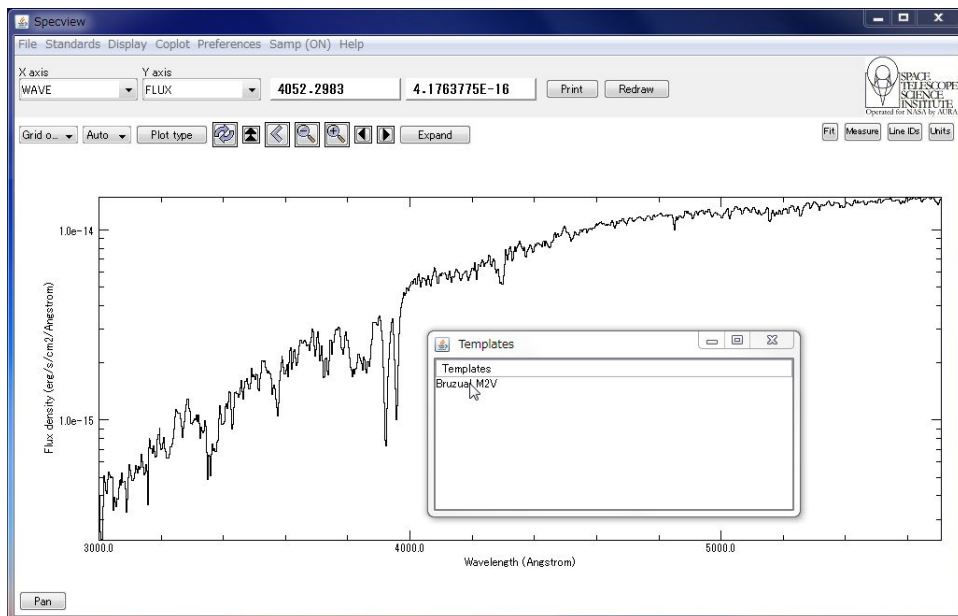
Specview

File Standards Display Coplot Preferences Samp (ON) Help

X axis
WAVE

Y axis
FLUX

4052.2983

4.1763775E-16

Print

Redraw

SPACE TELESCOPE SCIENCE INSTITUTE
Operated for NASA by AURA

Grid o...

Auto

Plot type

Expand

Fit

Measure

Line IDs

Units

1.0e−14

1.0e−15

Flux density (erg/s/cm2/Angstrom)

3000.0

4000.0

5000.0

Wavelength (Angstrom)

Templates

Templates

Bruzual M2V

Pan